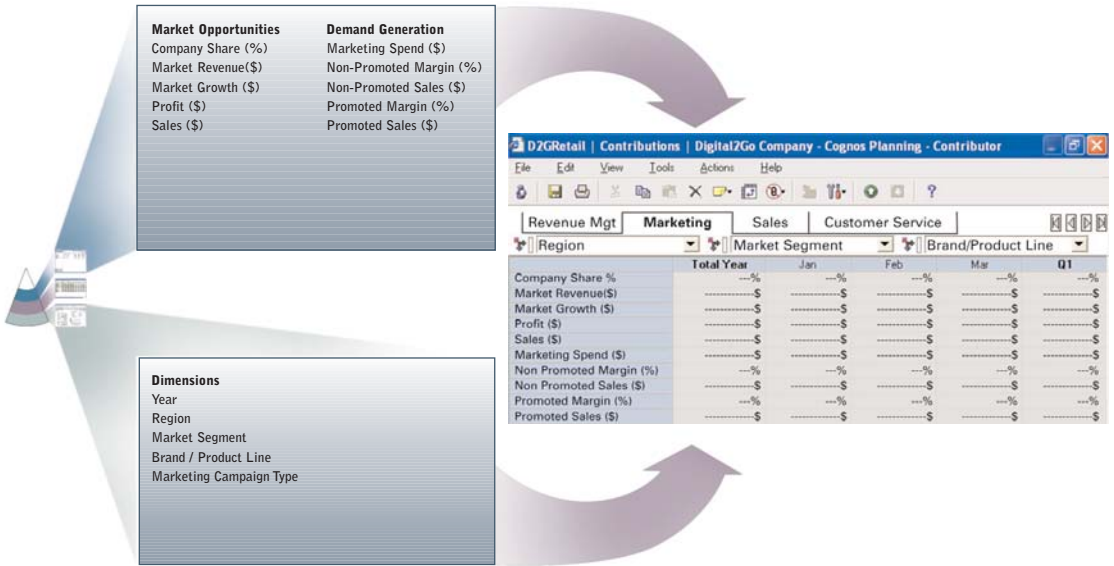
Market Opportunities
Company Share (%)
Market Revenue($)
Market Growth ($)
Profit ($)
Sales ($)

Demand Generation
Marketing Spend ($)
Non-Promoted Margin (%)
Non-Promoted Sales ($)
Promoted Margin (%)
Promoted Sales ($)

D2GRetail | Contributions | Digital2Go Company - Cognos Planning - Contributor

File Edit View Tools Actions Help

Revenue Mgt | Marketing | Sales | Customer Service

Region | Market Segment | Brand/Product Line

| | Total Year | Jan | Feb | Mar | Q1 |
|---|---|---|---|---|---|
| Company Share % | ---% | ---% | ---% | ---% | ---% |
| Market Revenue($) | ------------$ | ------------$ | ------------$ | ------------$ | ------------$ |
| Market Growth ($) | ------------$ | ------------$ | ------------$ | ------------$ | ------------$ |
| Profit ($) | ------------$ | ------------$ | ------------$ | ------------$ | ------------$ |
| Sales ($) | ------------$ | ------------$ | ------------$ | ------------$ | ------------$ |
| Marketing Spend ($) | ------------$ | ------------$ | ------------$ | ------------$ | ------------$ |
| Non Promoted Margin (%) | ---% | ---% | ---% | ---% | ---% |
| Non Promoted Sales ($) | ------------$ | ------------$ | ------------$ | ------------$ | ------------$ |
| Promoted Margin (%) | ---% | ---% | ---% | ---% | ---% |
| Promoted Sales ($) | ------------$ | ------------$ | ------------$ | ------------$ | ------------$ |

Dimensions
Year
Region
Market Segment
Brand / Product Line
Marketing Campaign Type